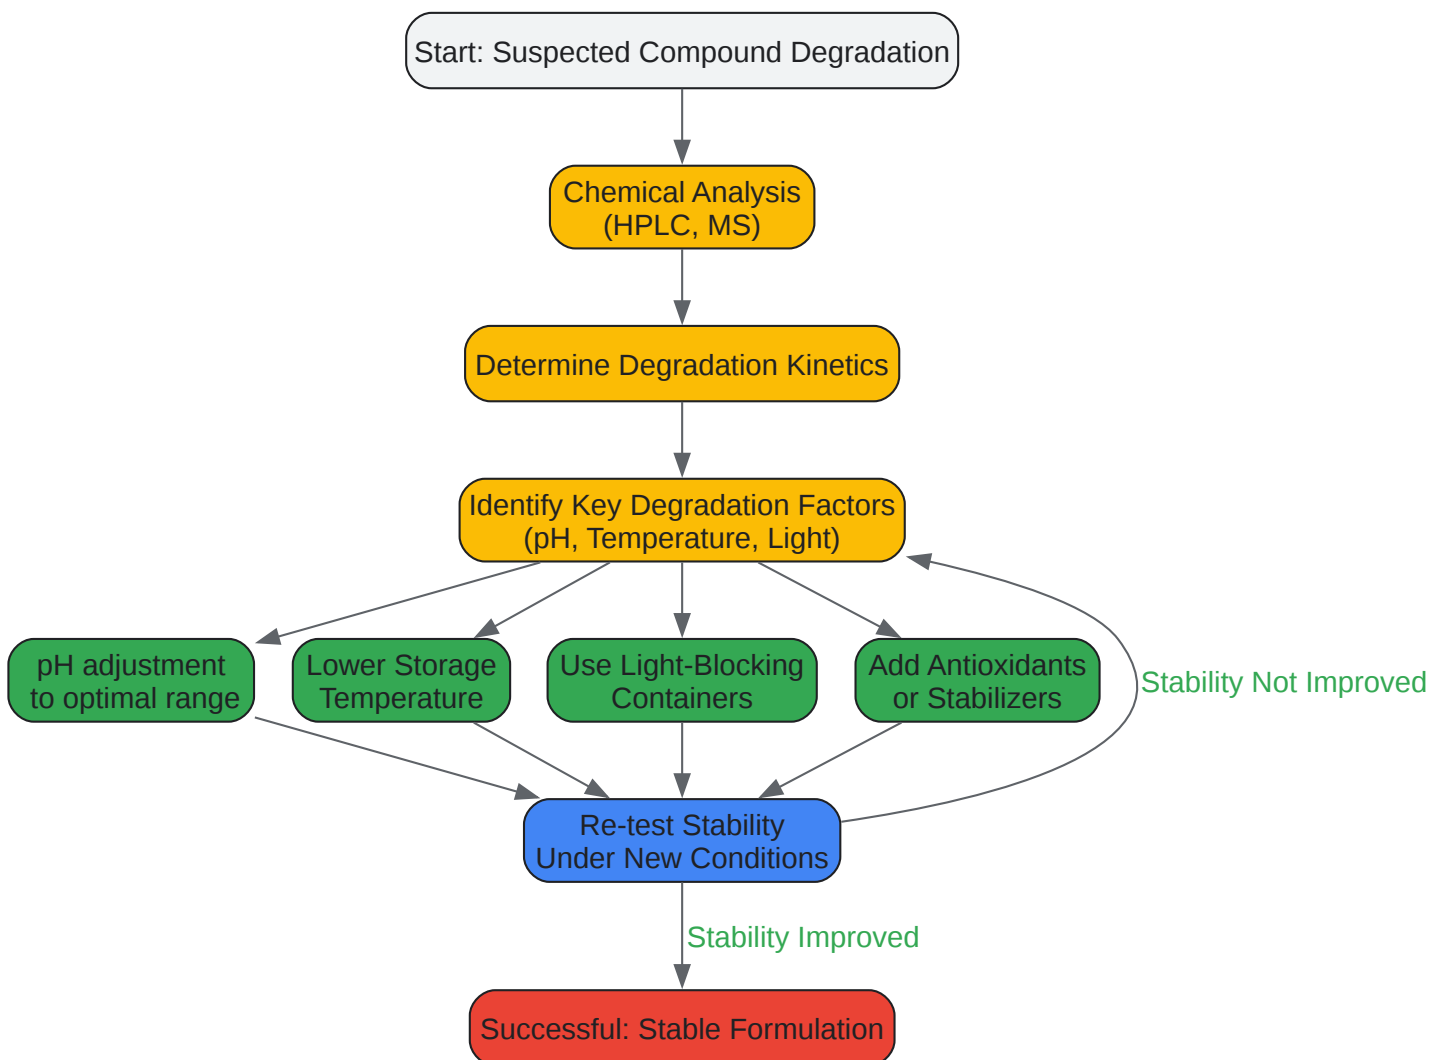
Start: Suspected Compound Degradation

Chemical Analysis (HPLC, MS)

Determine Degradation Kinetics

Identify Key Degradation Factors (pH, Temperature, Light)

pH adjustment to optimal range

Lower Storage Temperature

Use Light-Blocking Containers

Add Antioxidants or Stabilizers

Stability Not Improved

Re-test Stability Under New Conditions

Stability Improved

Successful: Stable Formulation